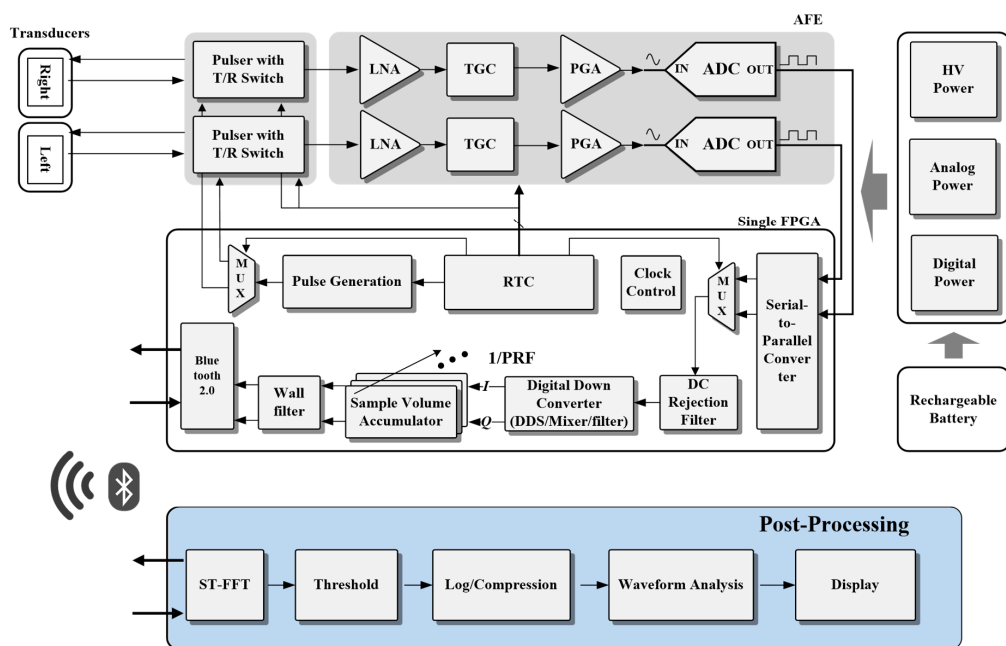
Transducers

Right

Left

Pulser with T/R Switch

Pulser with T/R Switch

AFE

LNA

TGC

PGA

IN ADC OUT

LNA

TGC

PGA

IN ADC OUT

HV Power

Analog Power

Digital Power

Rechargeable Battery

Single FPGA

M U X

Pulse Generation

RTC

Clock Control

M U X

Serial-to-Parallel Converter

Blue tooth 2.0

Wall filter

Sample Volume Accumulator

1/PRF

I

Q

Digital Down Converter (DDS/Mixer/filter)

DC Rejection Filter

Post-Processing

ST-FFT

Threshold

Log/Compression

Waveform Analysis

Display